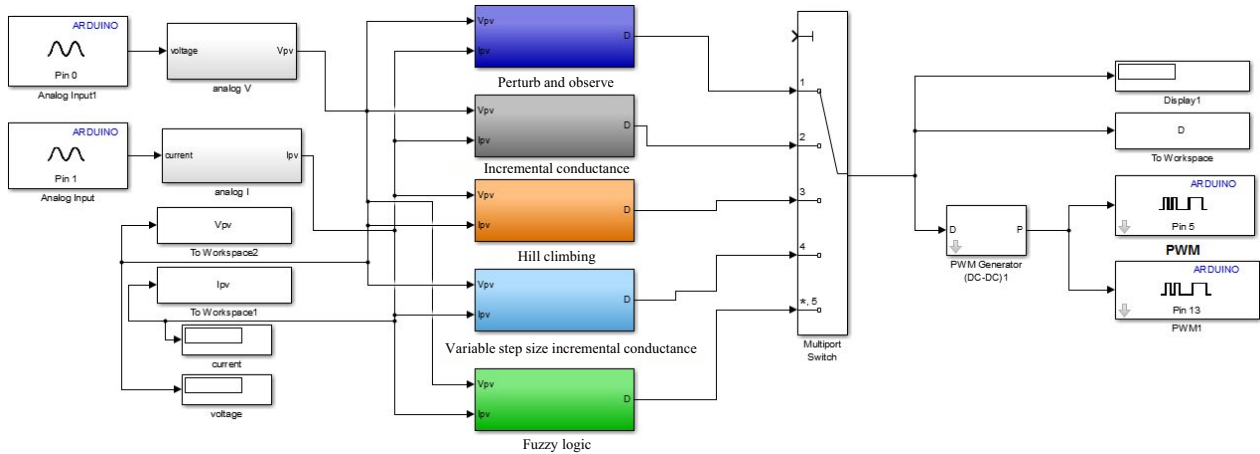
ARDUINO
Pin 0
Analog Input1

voltage
Vpv
analog V

ARDUINO
Pin 1
Analog Input

current
Ipv
analog I

Vpv
To Workspace2

Ipv
To Workspace1

current

voltage

Vpv
Ipv
D
Perturb and observe

Vpv
Ipv
D
Incremental conductance

Vpv
Ipv
D
Hill climbing

Vpv
Ipv
D
Variable step size incremental conductance

Vpv
Ipv
D
Fuzzy logic

1
2
3
4
*, 5
Multiport Switch

Display1

D
To Workspace

D
P
PWM Generator (DC-DC)1

ARDUINO
Pin 5
PWM

ARDUINO
Pin 13
PWM1